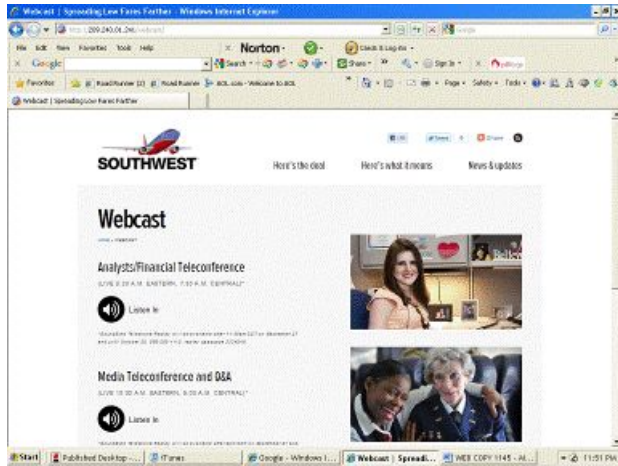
Webcast | Spreading Low Fares Farther - Windows Internet Explorer

http://209.240.61.246/webcast/

File Edit View Favorites Tools Help

Norton

Check E-Log-ins

Google

Search

Share

Sign In

Favorites

Road Runner (2)

Road Runner

AOL.com - Welcome to AOL

Page

Safety

Tools

Webcast | Spreading Low Fares Farther

SOUTHWEST

Here's the deal

Here's what it means

News & updates

Like

Tweet

Share

Webcast

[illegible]

Analysts/Financial Teleconference

(LIVE 8:30 A.M. EASTERN, 7:30 A.M. CENTRAL)*

Listen In

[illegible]

Media Teleconference and Q&A

(LIVE 10:00 A.M. EASTERN, 9:00 A.M. CENTRAL)*

Listen In

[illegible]

Start

Published Desktop - ...

iTunes

Google - Windows I...

Webcast : Spreadi...

WEB COPY 1145 - Al...

11:51 PM